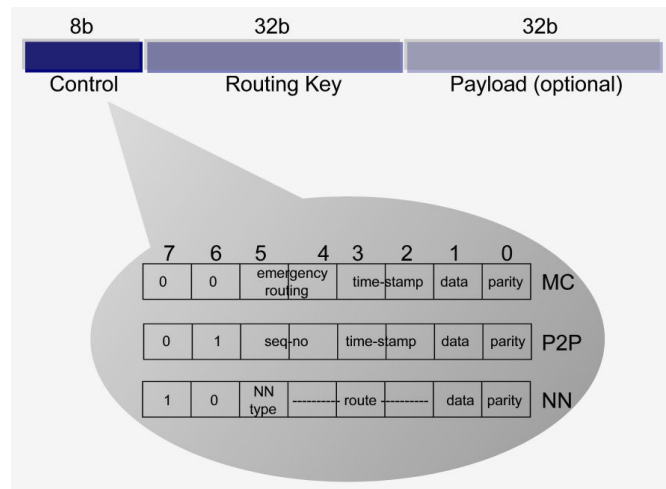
8b 32b 32b

Control Routing Key Payload (optional)

7 6 5 4 3 2 1 0

| 0 | 0 | emergency routing | | time-stamp | | data | parity | MC |
|---|---|---|---|---|---|---|---|---|
| 0 | 1 | seq-no | | time-stamp | | data | parity | P2P |
| 1 | 0 | NN type | --------- | route | --------- | data | parity | NN |